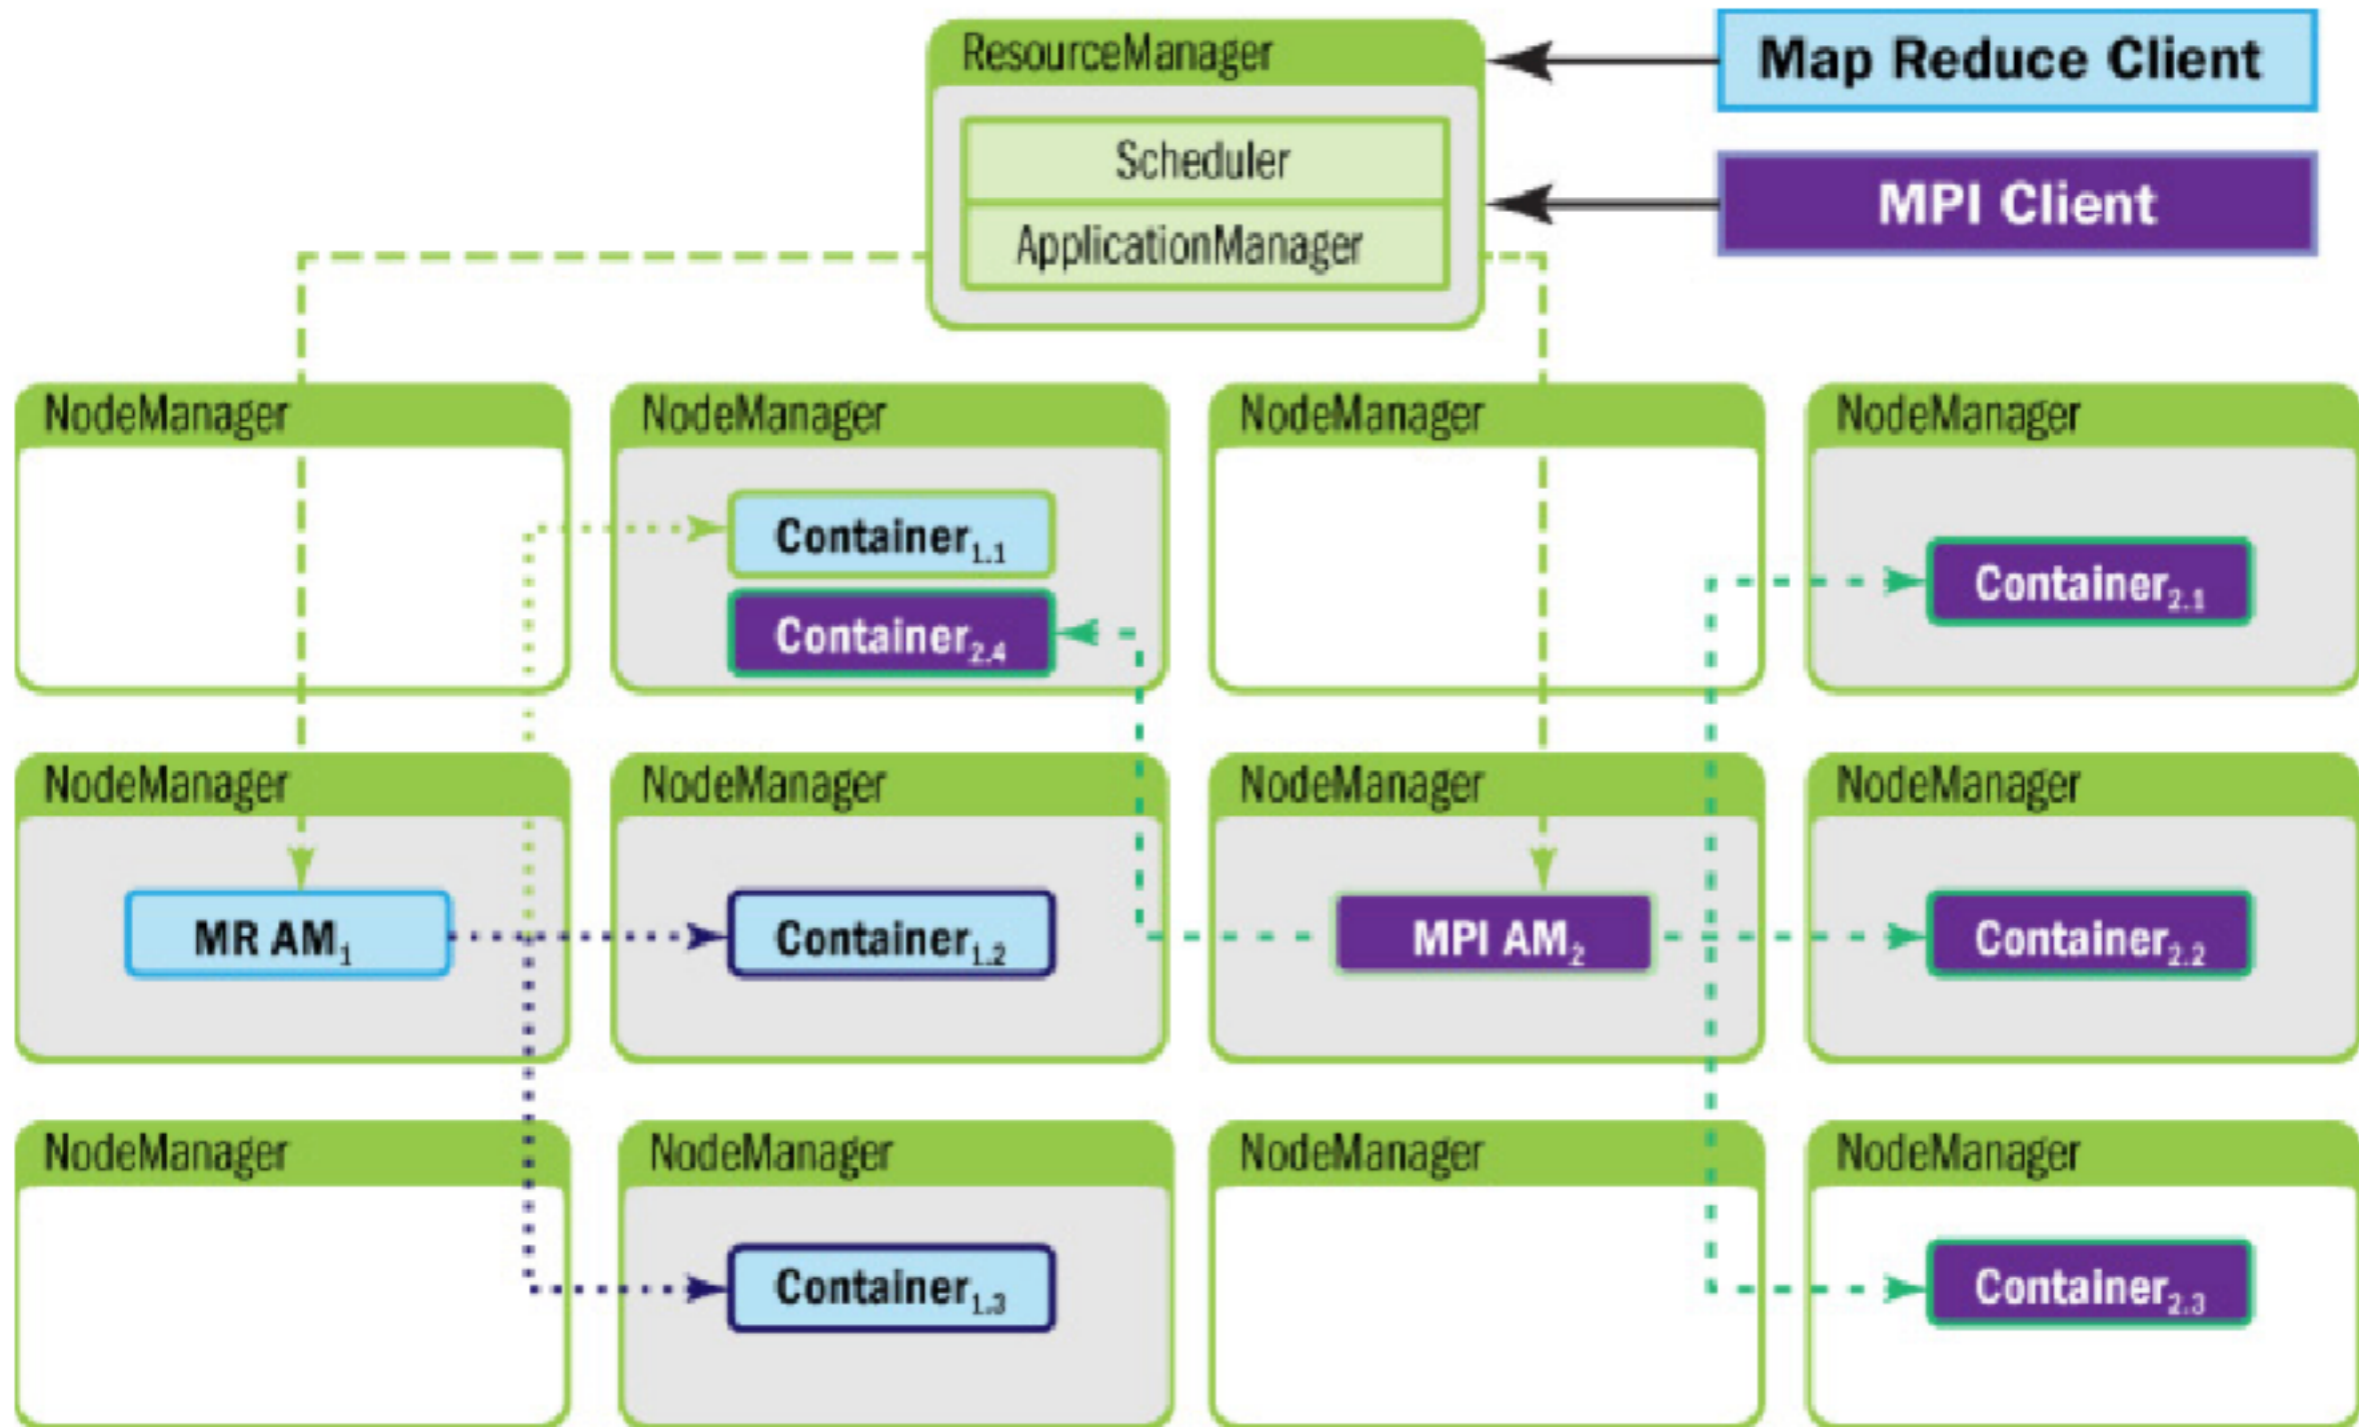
ResourceManager

Scheduler

ApplicationManager

Map Reduce Client

MPI Client

NodeManager

NodeManager

Container$_{1.1}$

Container$_{2.4}$

NodeManager

NodeManager

Container$_{2.1}$

NodeManager

MR AM$_1$

NodeManager

Container$_{1.2}$

NodeManager

MPI AM$_2$

NodeManager

Container$_{2.2}$

NodeManager

NodeManager

Container$_{1.3}$

NodeManager

NodeManager

Container$_{2.3}$